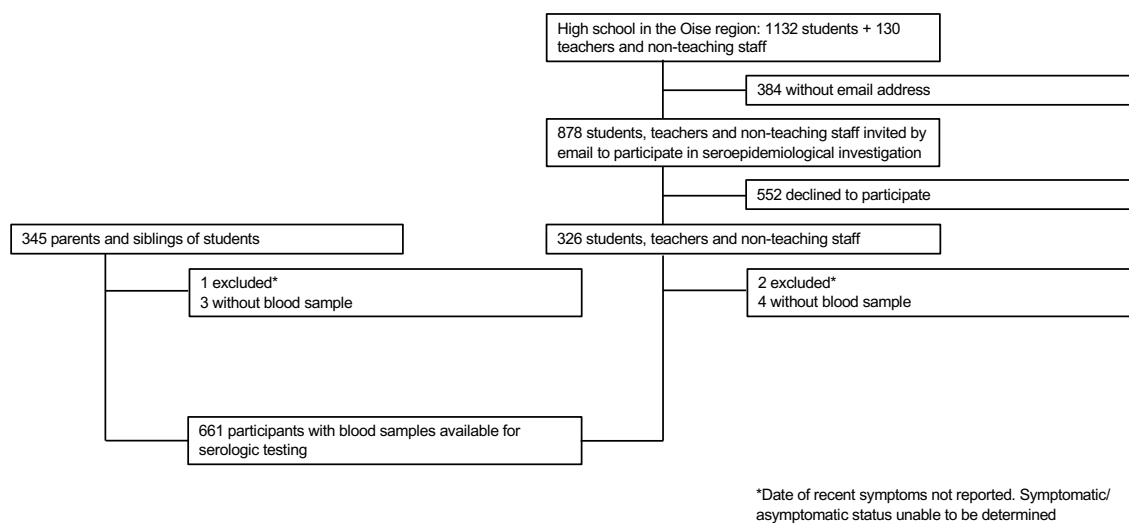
High school in the Oise region: 1132 students + 130 teachers and non-teaching staff

384 without email address

878 students, teachers and non-teaching staff invited by email to participate in seroepidemiological investigation

552 declined to participate

345 parents and siblings of students

326 students, teachers and non-teaching staff

1 excluded*
3 without blood sample

2 excluded*
4 without blood sample

661 participants with blood samples available for serologic testing

*Date of recent symptoms not reported. Symptomatic/ asymptomatic status unable to be determined